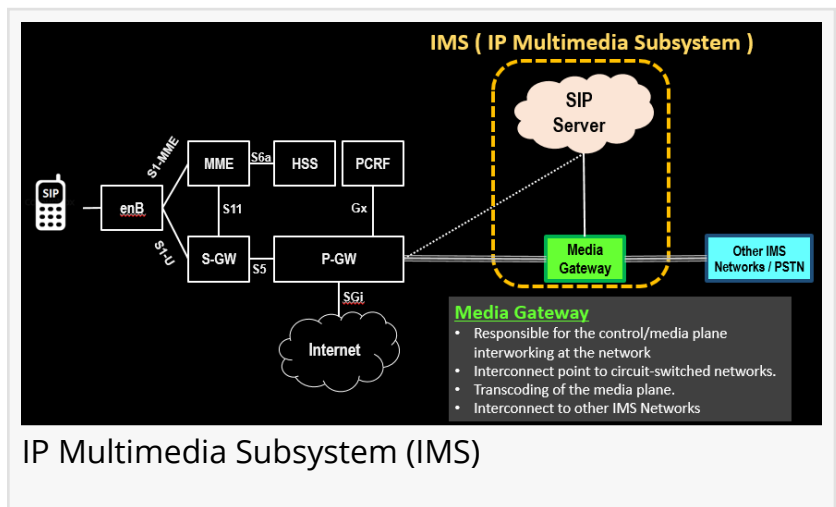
IMS ( IP Multimedia Subsystem )

SIP Server

SIP

enB

S1-MME

S1-U

MME

S6a

HSS

PCRF

S11

Gx

S-GW

S5

P-GW

Media Gateway

Other IMS Networks / PSTN

SGi

Internet

Media Gateway

- Responsible for the control/media plane interworking at the network
- Interconnect point to circuit-switched networks.
- Transcoding of the media plane.
- Interconnect to other IMS Networks

IP Multimedia Subsystem (IMS)